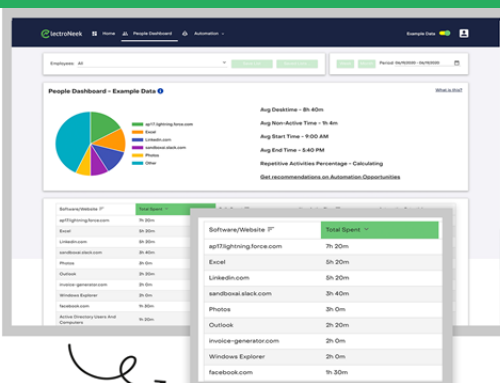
ElectroNeek Home People Dashboard Automation Example Data

Employees All

Period 06/11/2020 - 06/11/2020

People Dashboard - Example Data

What is this?

ap17.lightning.force.com
Excel
Linkedin.com
sandboxal.slack.com
Photos
Other

Avg Desktime - 8h 40m

Avg Non-Active Time - 1h 4m

Avg Start Time - 9:00 AM

Avg End Time - 5:40 PM

Repetitive Activities Percentage - Calculating

Get recommendations on Automation Opportunities

| Software/Website | Total Spent |
|---|---|
| ap17.lightning.force.com | 7h 20m |
| Excel | 5h 20m |
| Linkedin.com | 3h 20m |
| sandboxal.slack.com | 3h 40m |
| Photos | 3h 0m |
| Outlook | 2h 20m |
| invoice-generator.com | 2h 0m |
| Windows Explorer | 2h 0m |
| Active Directory Users And Computers | 1h 30m |
| facebook.com | 1h 30m |

| Software/Website | Total Spent |
|---|---|
| ap17.lightning.force.com | 7h 20m |
| Excel | 5h 20m |
| Linkedin.com | 3h 20m |
| sandboxal.slack.com | 3h 40m |
| Photos | 3h 0m |
| Outlook | 2h 20m |
| invoice-generator.com | 2h 0m |
| Windows Explorer | 2h 0m |
| facebook.com | 1h 30m |